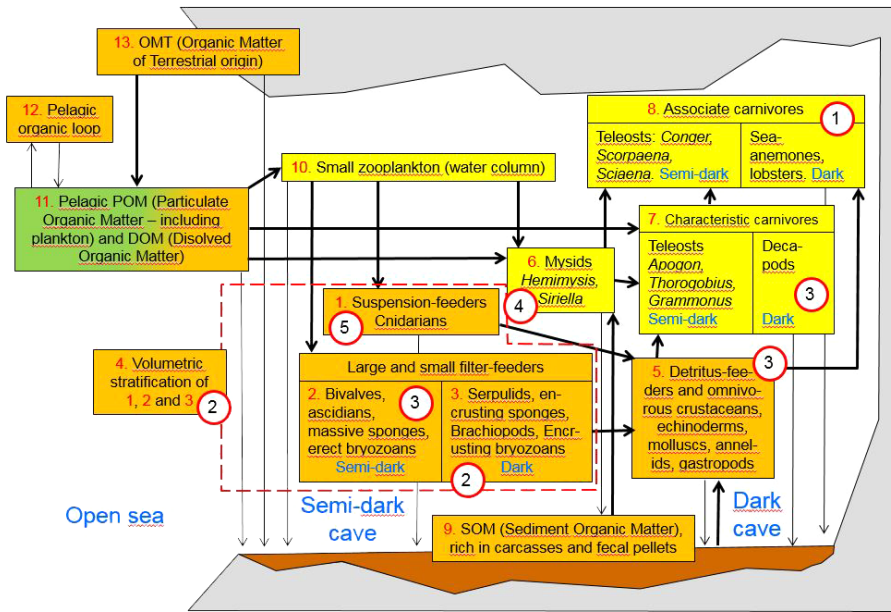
13. OMT (Organic Matter of Terrestrial origin)

12. Pelagic organic loop

11. Pelagic POM (Particulate Organic Matter – including plankton) and DOM (Disolved Organic Matter)

10. Small zooplankton (water column)

8. Associate carnivores
1
Teleosts: *Conger*, *Scorpaena*, *Sciaena*. Semi-dark
Sea-anemones, lobsters. Dark

7. Characteristic carnivores
Teleosts *Apogon*, *Thorogobius*, *Grammonus* Semi-dark
Deca-pods
3
Dark

6. Mysids *Hemimysis*, *Siriella*
4

1. Suspension-feeders Cnidarians
5

4. Volumetric stratification of 1, 2 and 3
2

Large and small filter-feeders
2. Bivalves, ascidians, massive sponges, erect bryozoans Semi-dark
3
3. Serpulids, encrusting sponges, Brachiopods, Encrusting bryozoans Dark
2

5. Detritus-feeders and omnivorous crustaceans, echinoderms, molluscs, annelids, gastropods
3

Open sea

Semi-dark cave

9. SOM (Sediment Organic Matter), rich in carcasses and fecal pellets

Dark cave